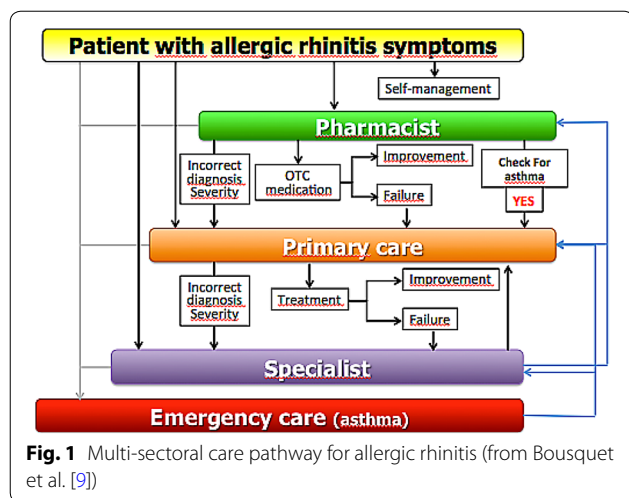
Patient with allergic rhinitis symptoms

Self-management

Pharmacist

Incorrect diagnosis Severity

OTC medication

Improvement

Failure

Check For asthma

YES

Primary care

Incorrect diagnosis Severity

Treatment

Improvement

Failure

Specialist

Emergency care (asthma)

**Fig. 1** Multi-sectoral care pathway for allergic rhinitis (from Bousquet et al. [9])